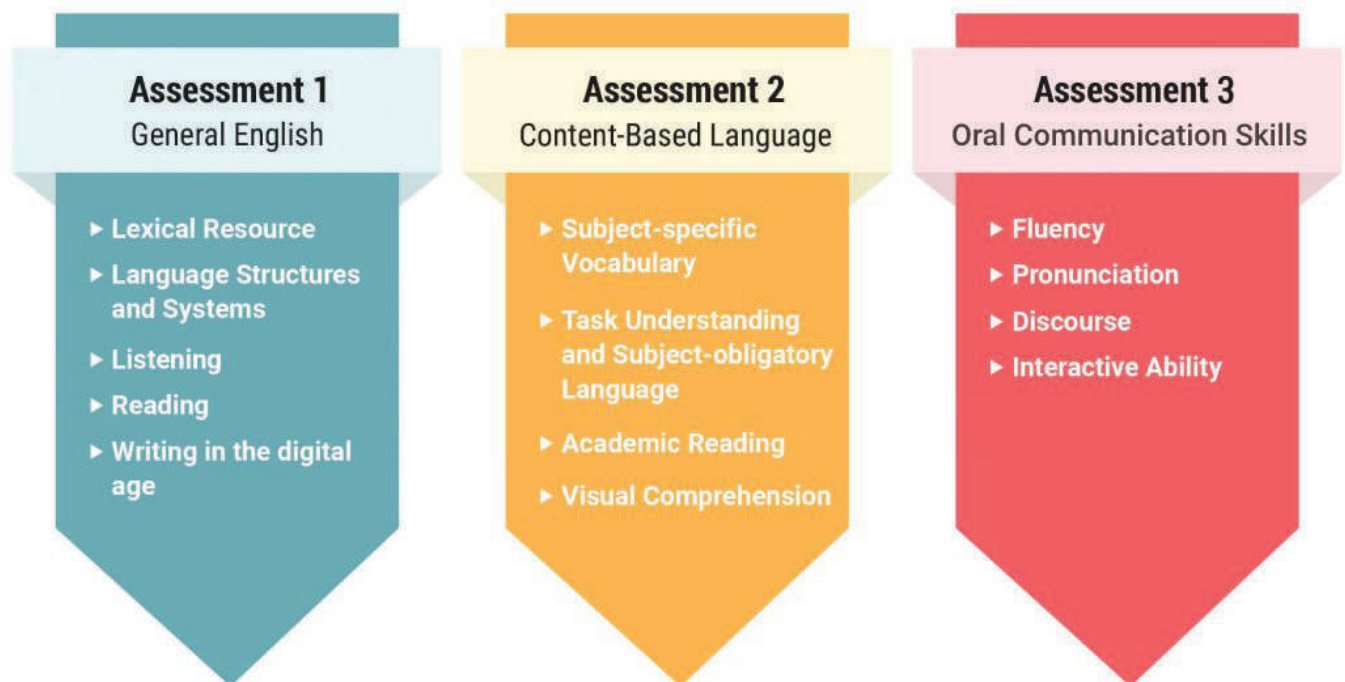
Assessment 1
General English

▸ Lexical Resource
▸ Language Structures and Systems
▸ Listening
▸ Reading
▸ Writing in the digital age

Assessment 2
Content-Based Language

▸ Subject-specific Vocabulary
▸ Task Understanding and Subject-obligatory Language
▸ Academic Reading
▸ Visual Comprehension

Assessment 3
Oral Communication Skills

▸ Fluency
▸ Pronunciation
▸ Discourse
▸ Interactive Ability